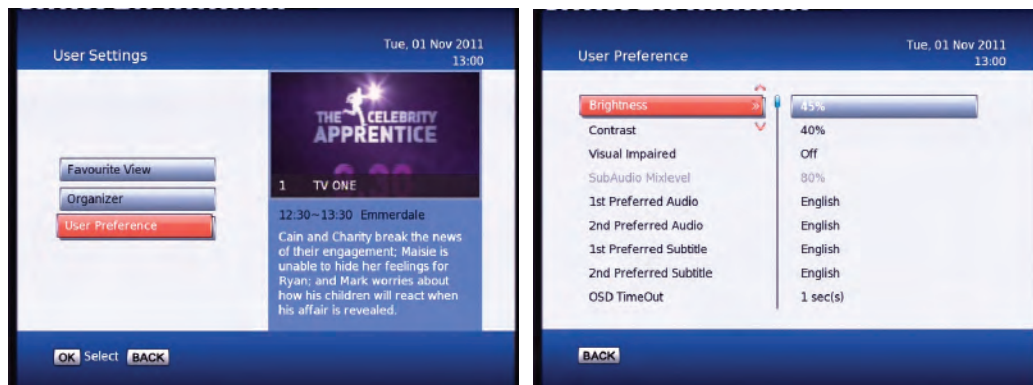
User Settings

Tue, 01 Nov 2011
13:00

Favourite View
Organizer
User Preference

THE CELEBRITY APPRENTICE

1 TV ONE

12:30~13:30 Emmerdale

Cain and Charity break the news of their engagement; Maisie is unable to hide her feelings for Ryan; and Mark worries about how his children will react when his affair is revealed.

OK Select BACK

User Preference

Tue, 01 Nov 2011
13:00

| | |
|---|---|
| Brightness | 45% |
| Contrast | 40% |
| Visual Impaired | Off |
| SubAudio Mixlevel | 80% |
| 1st Preferred Audio | English |
| 2nd Preferred Audio | English |
| 1st Preferred Subtitle | English |
| 2nd Preferred Subtitle | English |
| OSD TimeOut | 1 sec(s) |

BACK